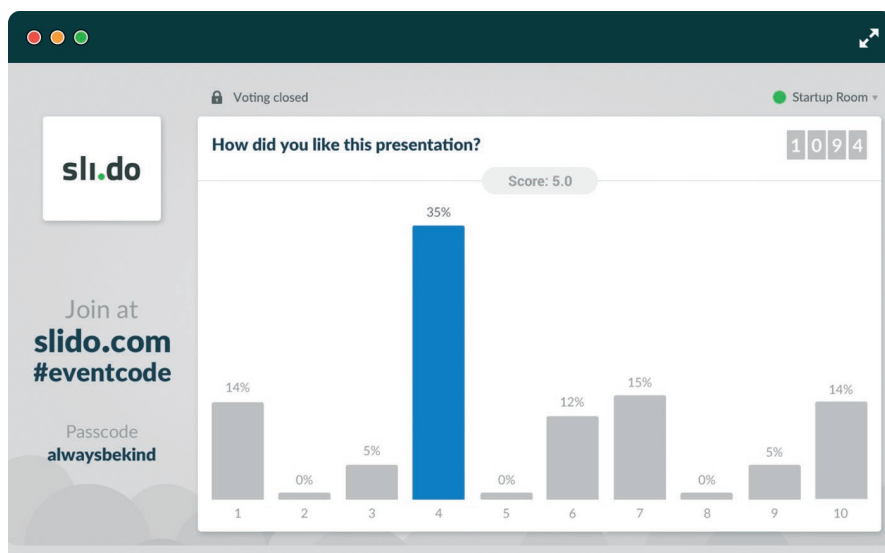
Voting closed

Startup Room ▾

sli.do

Join at
slido.com
#eventcode

Passcode
alwaysbekind

How did you like this presentation?

1094

Score: 5.0

14%
0%
5%
35%
0%
12%
15%
0%
5%
14%

1
2
3
4
5
6
7
8
9
10